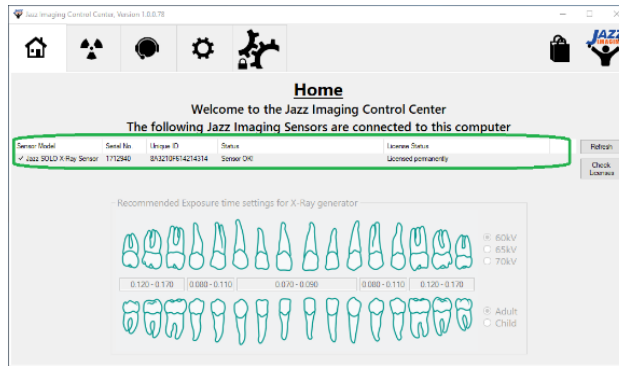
Jazz Imaging Control Center, Version 1.0.0.78

JAZZ

Home
Welcome to the Jazz Imaging Control Center
The following Jazz Imaging Sensors are connected to this computer

| Sensor Model | Serial No | Unique ID | Status | License Status |
|---|---|---|---|---|
| ✓ Jazz SOLO X-Ray Sensor | 1712940 | 8A3210F614214314 | Sensor OK! | Licensed permanently |

Refresh

Check License

Recommended Exposure time settings for X-Ray generator

60kV
65kV
70kV

0.120 - 0.170 | 0.080 - 0.110 | 0.070 - 0.090 | 0.080 - 0.110 | 0.120 - 0.170

Adult
Child